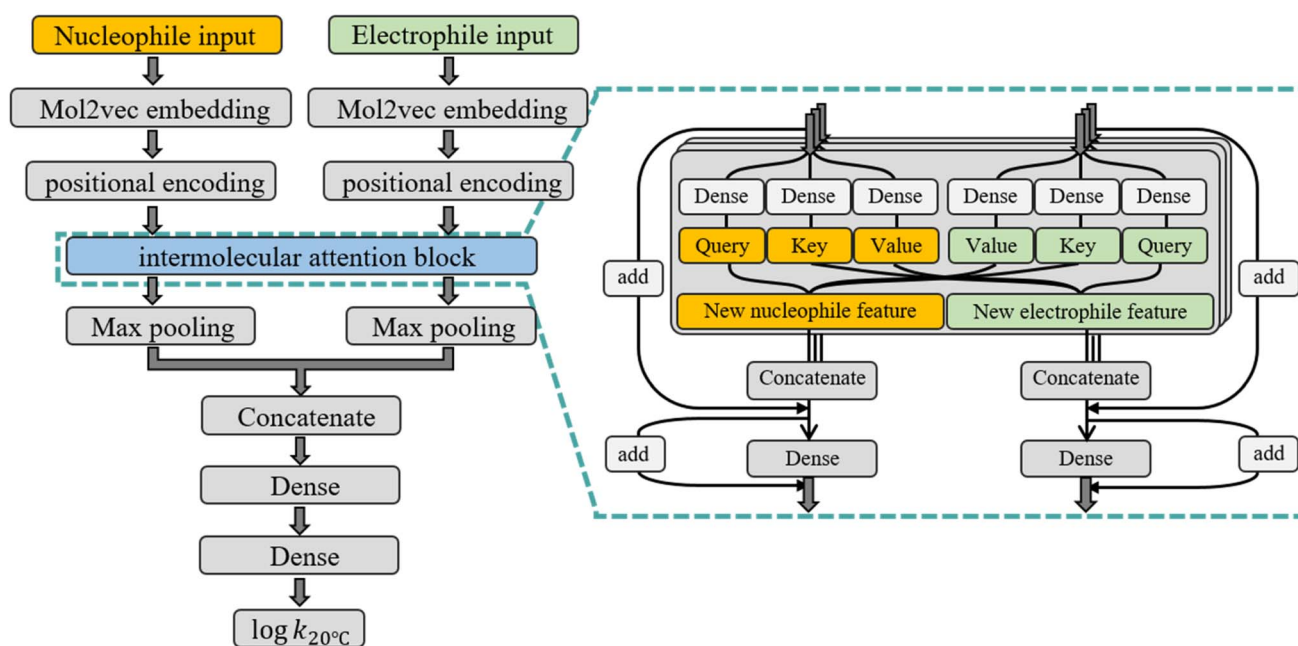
Nucleophile input

Electrophile input

Mol2vec embedding

Mol2vec embedding

positional encoding

positional encoding

intermolecular attention block

Max pooling

Max pooling

Concatenate

Dense

Dense

$\log k_{20°C}$

Dense

Dense

Dense

Dense

Dense

Dense

Query

Key

Value

Value

Key

Query

add

add

New nucleophile feature

New electrophile feature

Concatenate

Concatenate

add

Dense

Dense

add